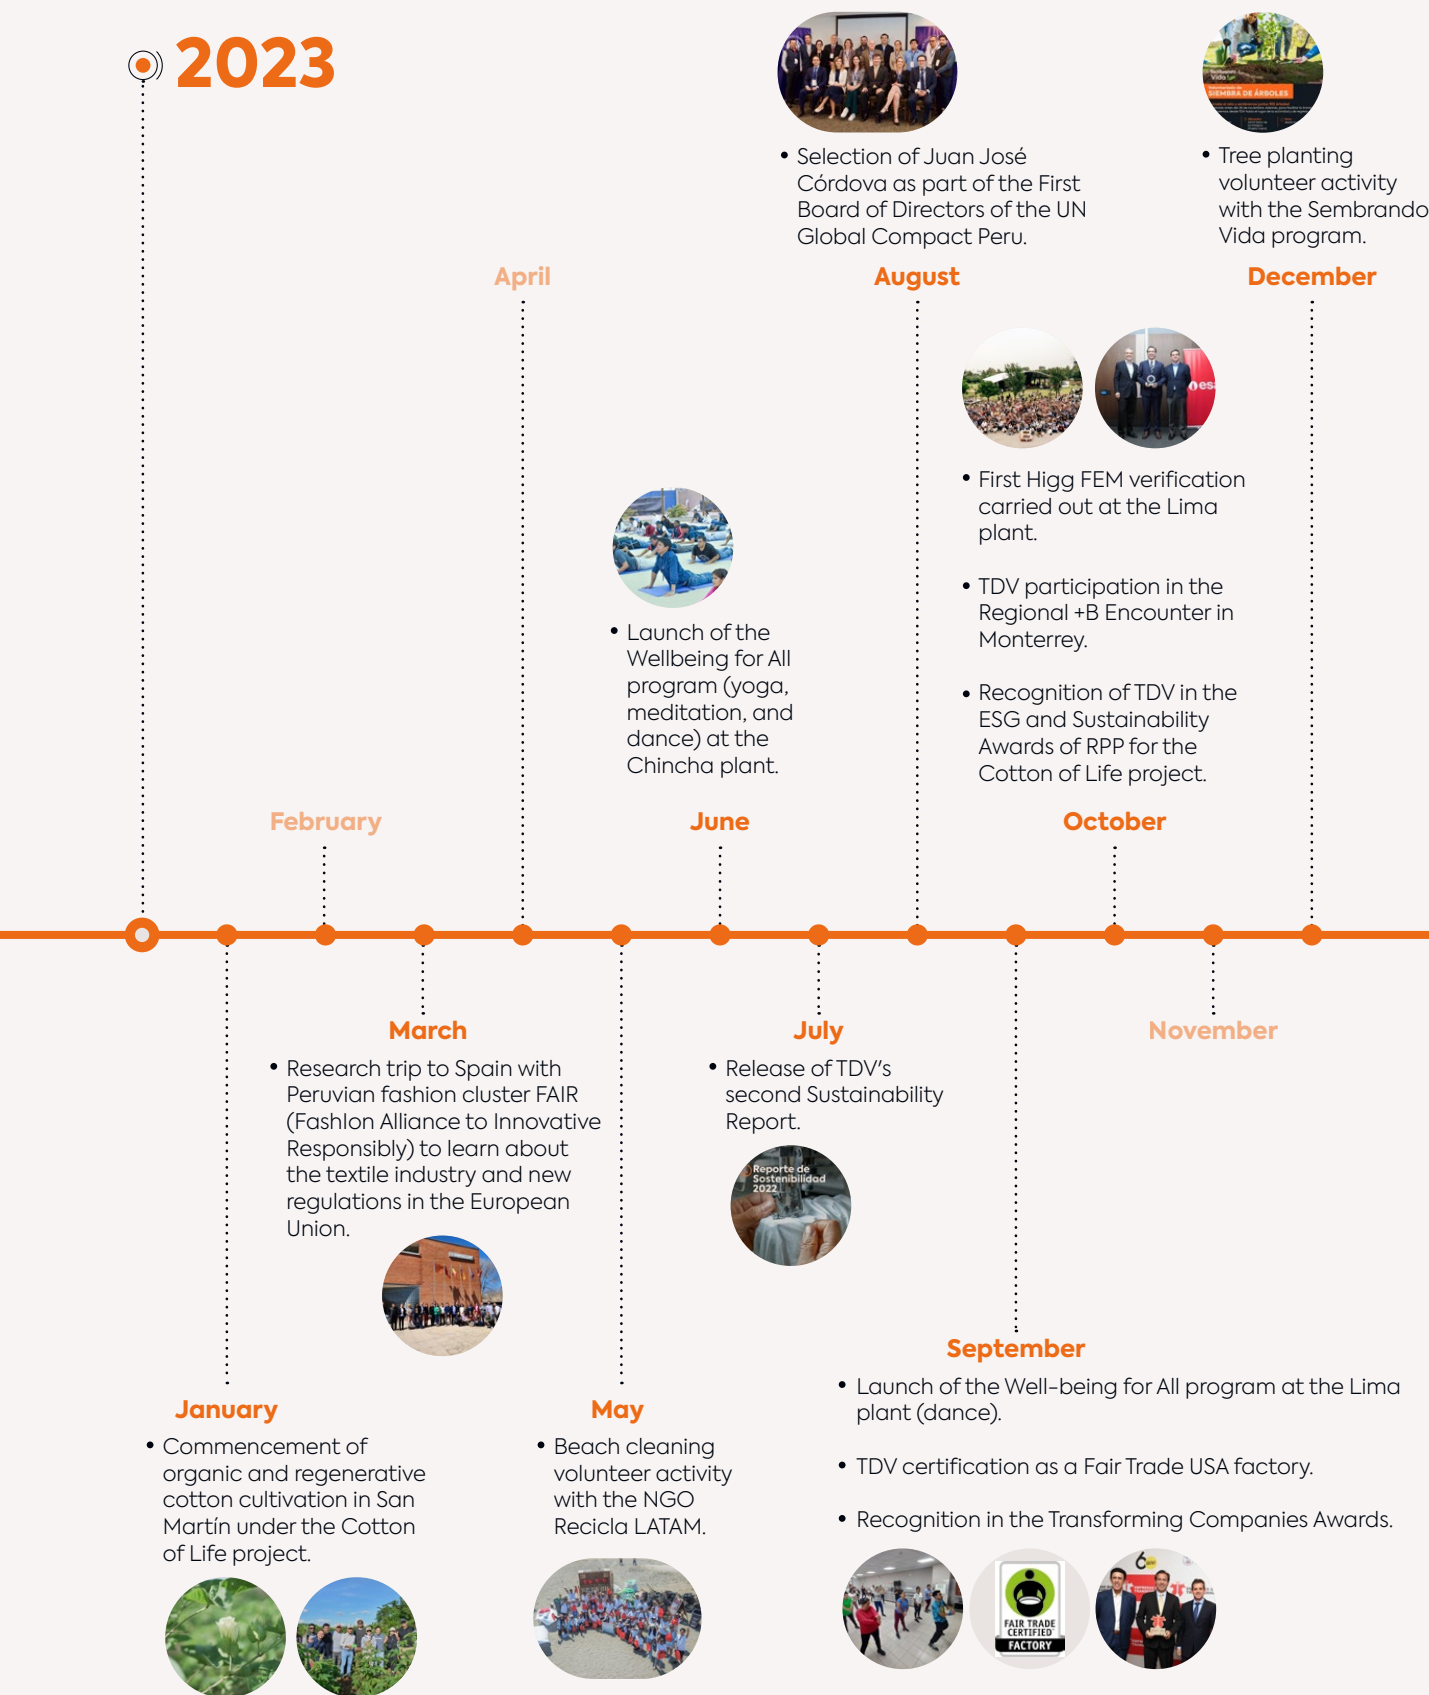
2023

• Selection of Juan José Córdova as part of the First Board of Directors of the UN Global Compact Peru.

• Tree planting volunteer activity with the Sembrando Vida program.

April

August

December

• First Higg FEM verification carried out at the Lima plant.

• TDV participation in the Regional +B Encounter in Monterrey.

• Recognition of TDV in the ESG and Sustainability Awards of RPP for the Cotton of Life project.

• Launch of the Wellbeing for All program (yoga, meditation, and dance) at the Chincha plant.

February

June

October

March

• Research trip to Spain with Peruvian fashion cluster FAIR (FashIon Alliance to Innovative Responsibly) to learn about the textile industry and new regulations in the European Union.

July

• Release of TDV's second Sustainability Report.

Reporte de Sostenibilidad 2022

November

September

• Launch of the Well-being for All program at the Lima plant (dance).

• TDV certification as a Fair Trade USA factory.

• Recognition in the Transforming Companies Awards.

January

• Commencement of organic and regenerative cotton cultivation in San Martín under the Cotton of Life project.

May

• Beach cleaning volunteer activity with the NGO Recicla LATAM.

FAIR TRADE CERTIFIED FACTORY